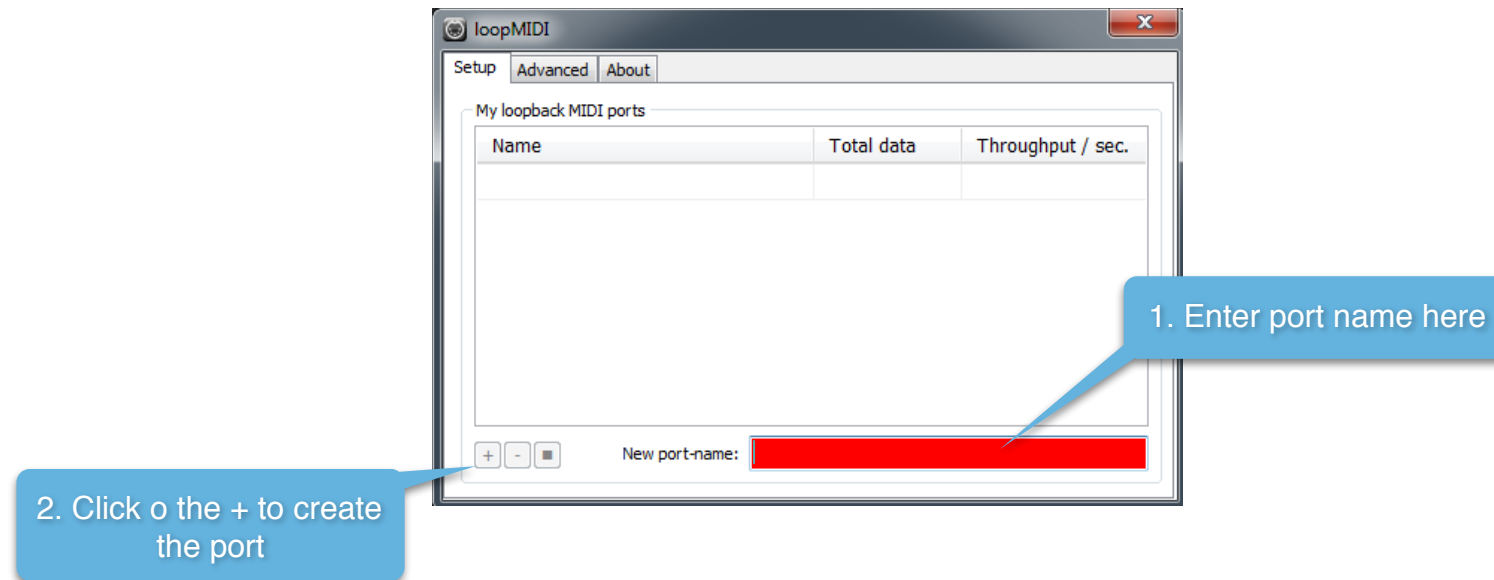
loopMIDI

x

Setup | Advanced | About

My loopback MIDI ports

| Name | Total data | Throughput / sec. |
|---|---|---|
| | | |

1. Enter port name here

+ - ■

New port-name:

2. Click o the + to create the port